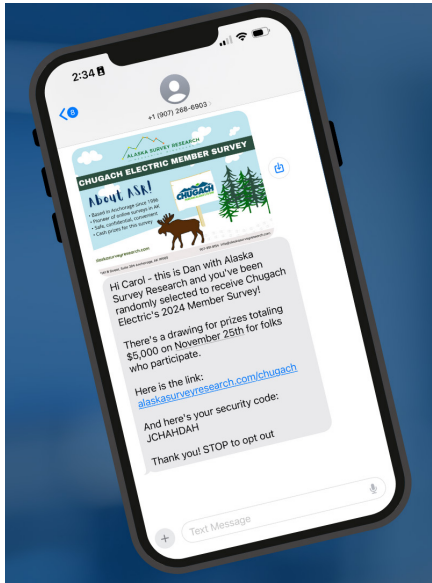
2:34

8

+1 (907) 268-6903

ALASKA SURVEY RESEARCH

CHUGACH ELECTRIC MEMBER SURVEY

About ASR!

• Based in Anchorage since 1996
• Pioneer of online surveys in AK
• Safe, confidential, convenient
• Cash prizes for this survey

CHUGACH

alaskasurveyresearch.com

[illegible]

Hi Carol - this is Dan with Alaska Survey Research and you've been randomly selected to receive Chugach Electric's 2024 Member Survey!

There's a drawing for prizes totaling $5,000 on November 25th for folks who participate.

Here is the link:
alaskasurveyresearch.com/chugach

And here's your security code: JCHAHDAH

Thank you! STOP to opt out

Text Message